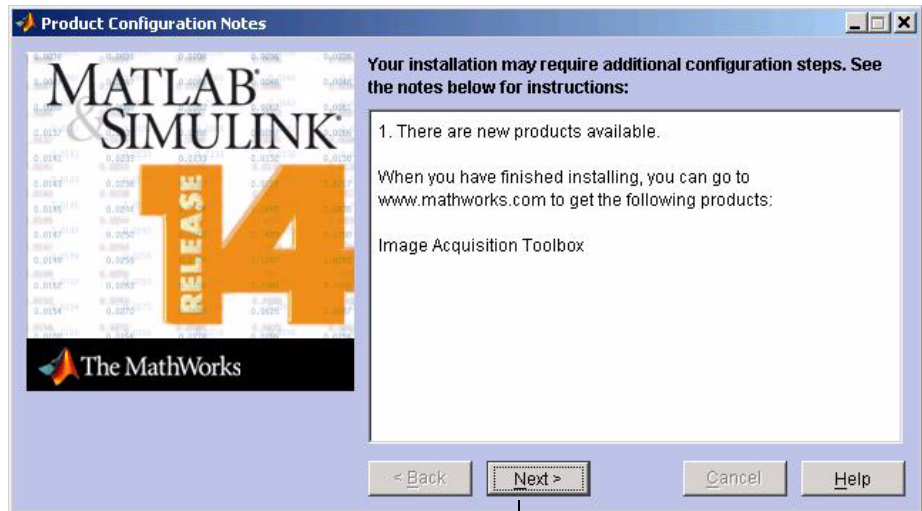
Product Configuration Notes

MATLAB & SIMULINK

RELEASE 14

The MathWorks

Your installation may require additional configuration steps. See the notes below for instructions:

1. There are new products available.

When you have finished installing, you can go to www.mathworks.com to get the following products:

Image Acquisition Toolbox

< Back

Next >

Cancel

Help